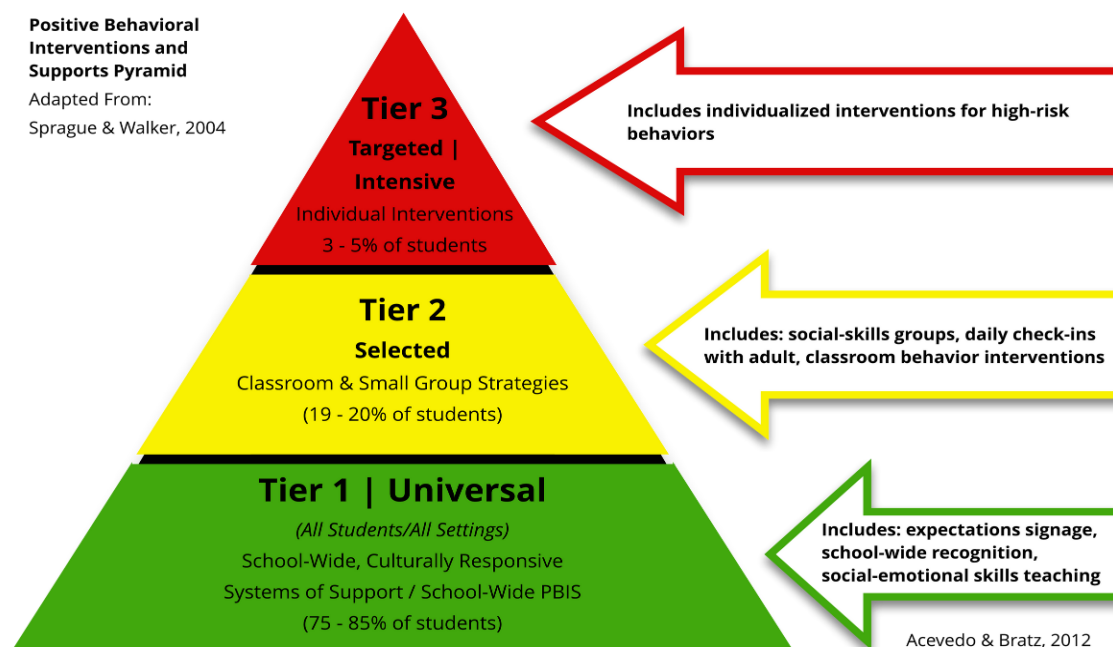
Positive Behavioral Interventions and Supports Pyramid

Adapted From:

Sprague & Walker, 2004

Tier 3

Targeted | Intensive

Individual Interventions

3 - 5% of students

Includes individualized interventions for high-risk behaviors

Tier 2

Selected

Classroom & Small Group Strategies

(19 - 20% of students)

Includes: social-skills groups, daily check-ins with adult, classroom behavior interventions

Tier 1 | Universal

(All Students/All Settings)

School-Wide, Culturally Responsive Systems of Support / School-Wide PBIS

(75 - 85% of students)

Includes: expectations signage, school-wide recognition, social-emotional skills teaching

Acevedo & Bratz, 2012